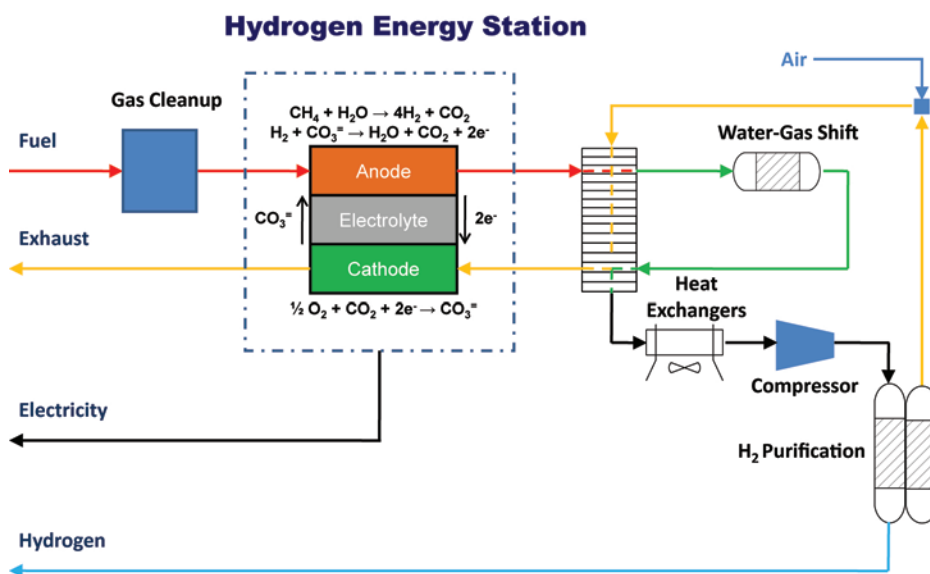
Hydrogen Energy Station

Air

Gas Cleanup

$CH_4 + H_2O \rightarrow 4H_2 + CO_2$
$H_2 + CO_3^{=} \rightarrow H_2O + CO_2 + 2e^-$

Water-Gas Shift

Fuel

Anode

$CO_3^{=}$

Electrolyte

$2e^-$

Exhaust

Cathode

$\frac{1}{2} O_2 + CO_2 + 2e^- \rightarrow CO_3^{=}$

Heat Exchangers

Compressor

Electricity

$H_2$ Purification

Hydrogen